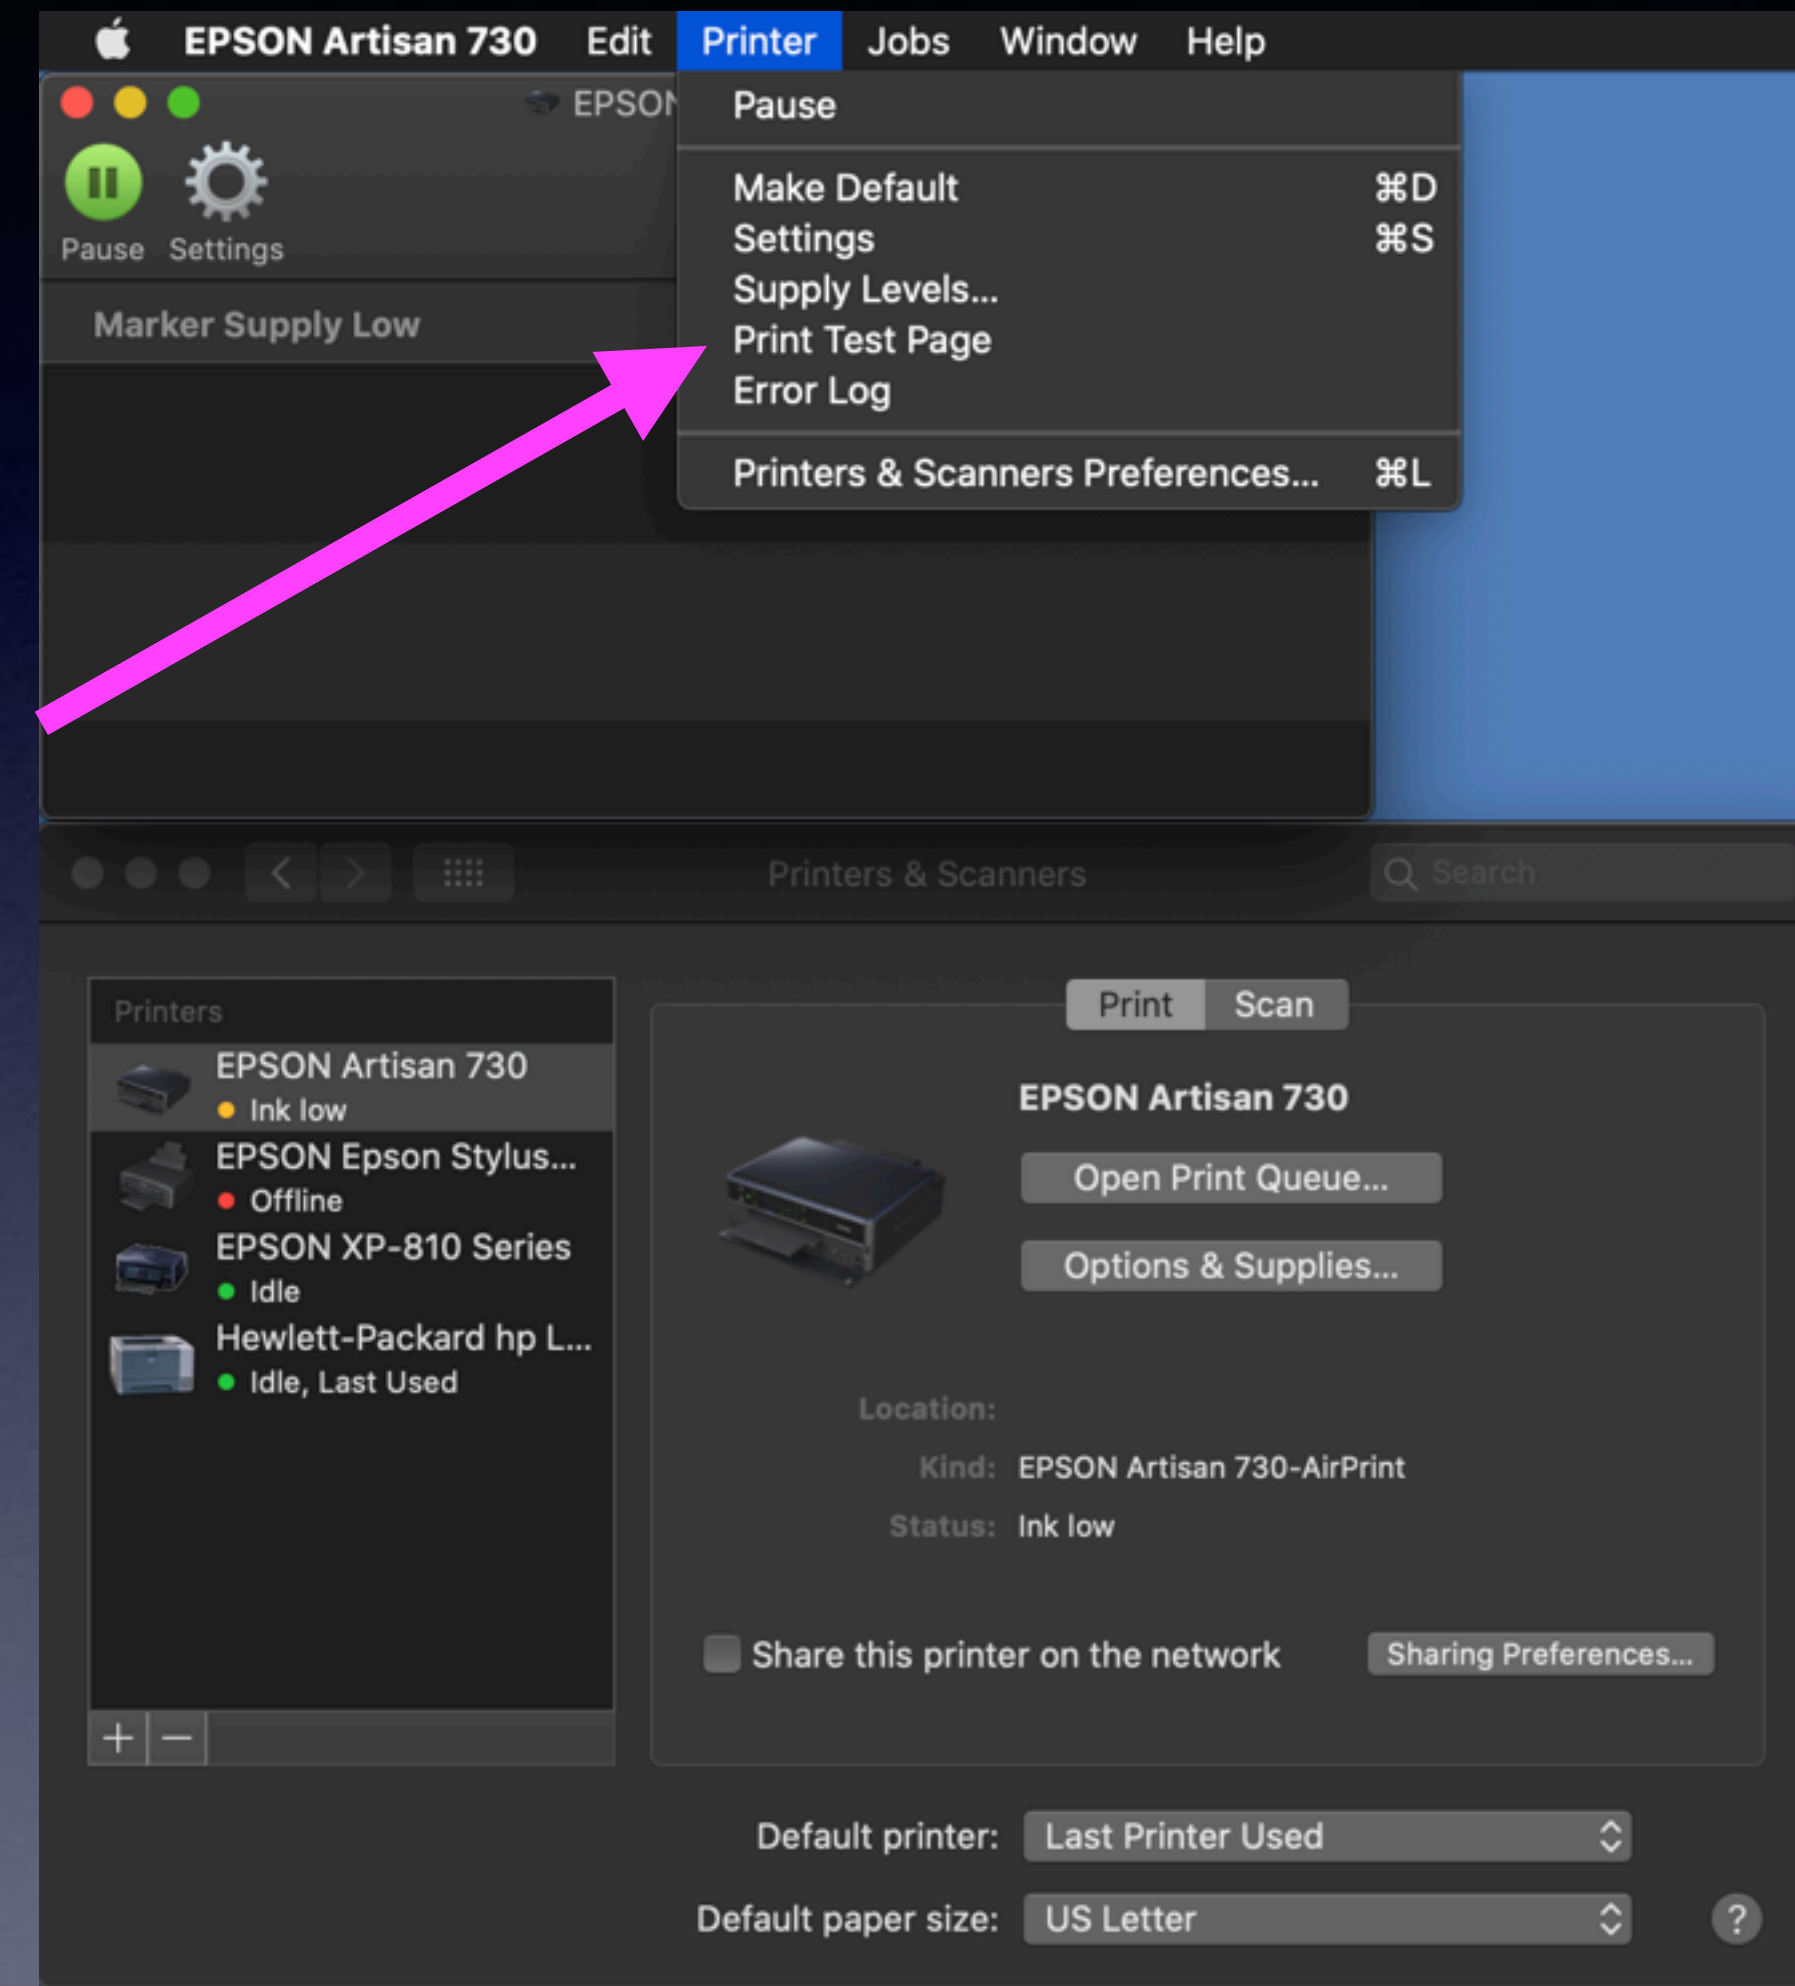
EPSON Artisan 730 Edit Printer Jobs Window Help

EPSON

Pause Settings

Marker Supply Low

Pause

Make Default ⌘D
Settings ⌘S
Supply Levels...
Print Test Page
Error Log

Printers & Scanners Preferences... ⌘L

Printers & Scanners

Search

Printers

EPSON Artisan 730
Ink low

EPSON Epson Stylus...
Offline

EPSON XP-810 Series
Idle

Hewlett-Packard hp L...
Idle, Last Used

+ −

Print Scan

EPSON Artisan 730

Open Print Queue...

Options & Supplies...

Location:

Kind: EPSON Artisan 730-AirPrint

Status: Ink low

Share this printer on the network

Sharing Preferences...

Default printer: Last Printer Used

Default paper size: US Letter

?